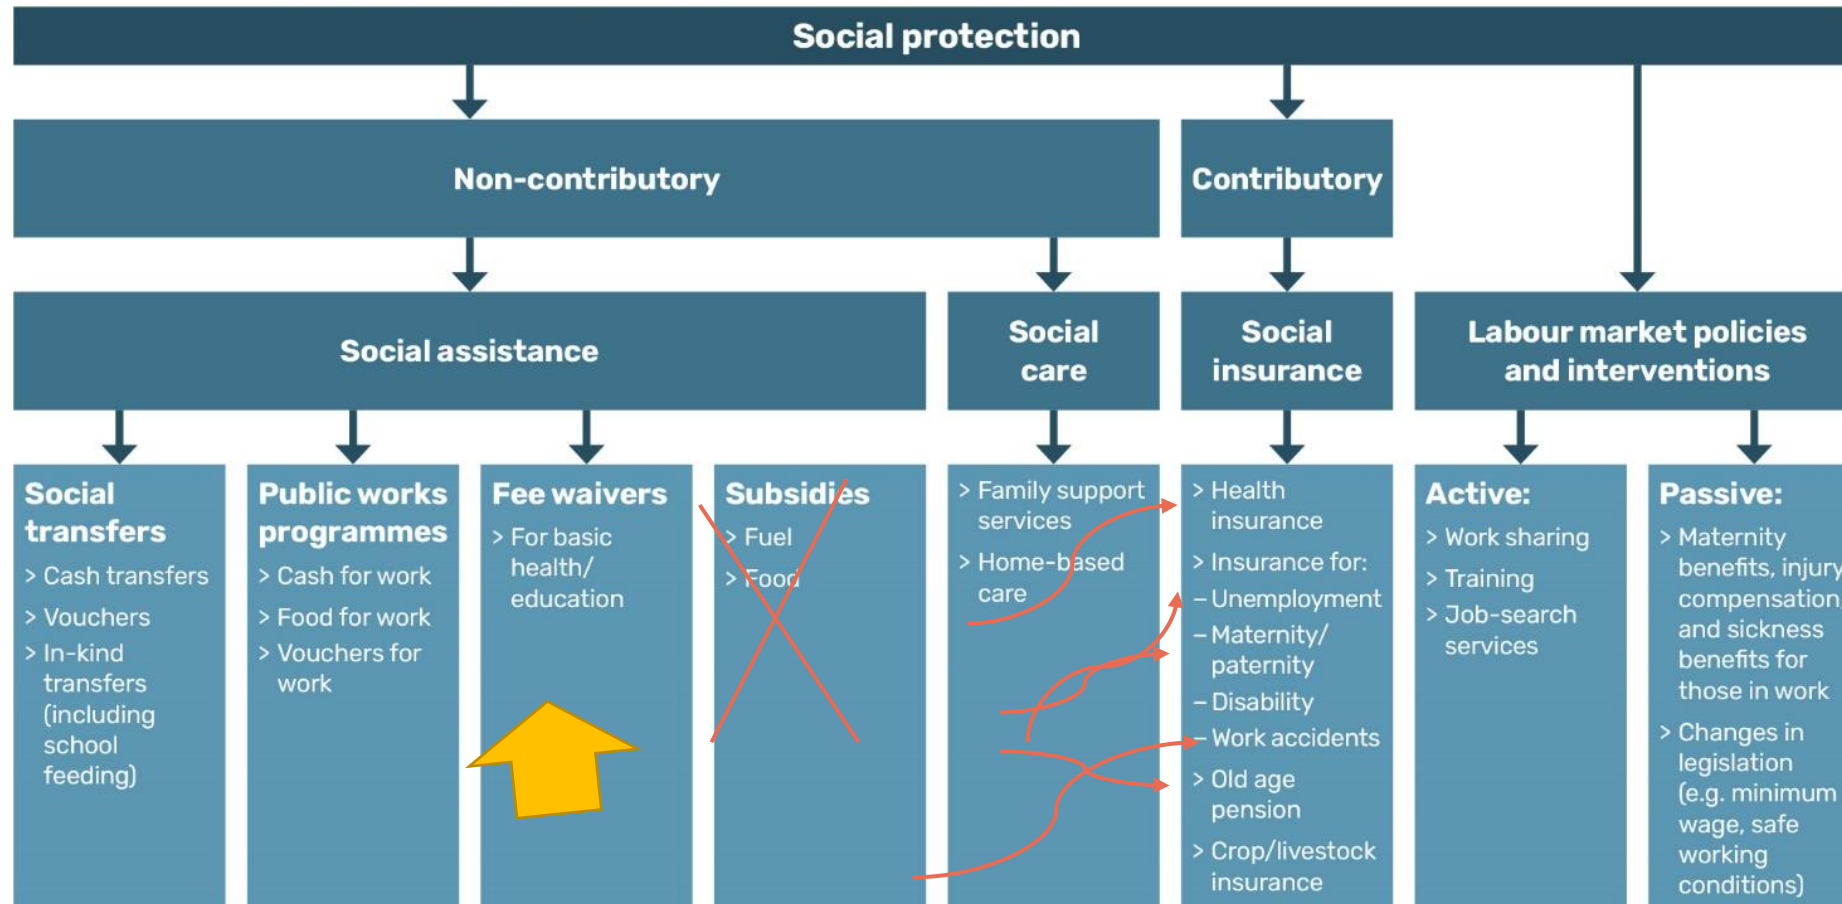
Social protection

Non-contributory

Contributory

Social assistance

Social care

Social insurance

Labour market policies and interventions

Social transfers
> Cash transfers
> Vouchers
> In-kind transfers (including school feeding)

Public works programmes
> Cash for work
> Food for work
> Vouchers for work

Fee waivers
> For basic health/ education

Subsidies
> Fuel
> Food

> Family support services
> Home-based care

> Health insurance
> Insurance for:
– Unemployment
– Maternity/ paternity
– Disability
– Work accidents
> Old age pension
> Crop/livestock insurance

Active:
> Work sharing
> Training
> Job-search services

Passive:
> Maternity benefits, injury compensation and sickness benefits for those in work
> Changes in legislation (e.g. minimum wage, safe working conditions)